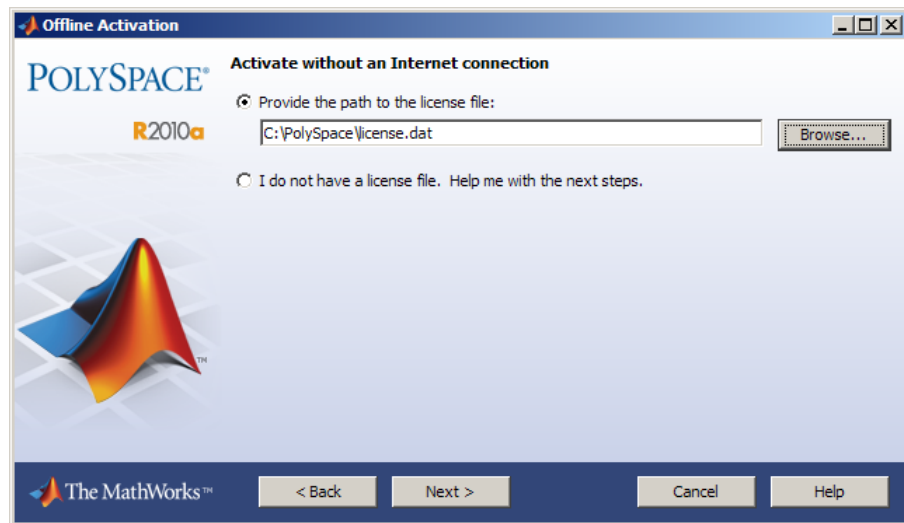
Offline Activation

POLYSPACE®

R2010a

Activate without an Internet connection

Provide the path to the license file:

C:\PolySpace\license.dat

Browse...

I do not have a license file. Help me with the next steps.

TM

The MathWorks™

< Back

Next >

Cancel

Help